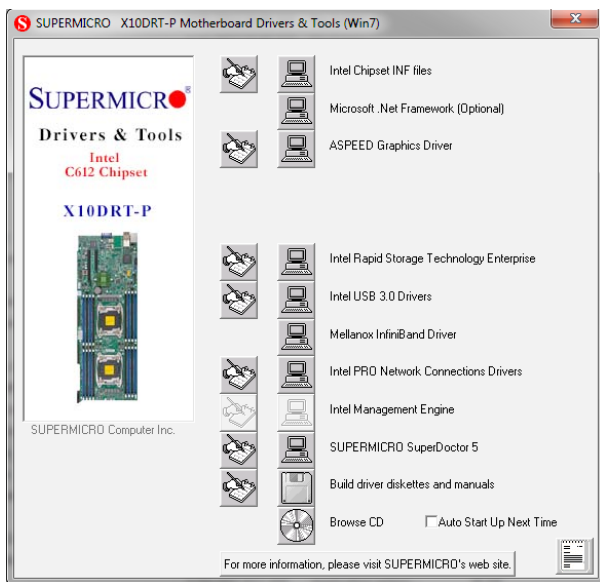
SUPERMICRO X10DRT-P Motherboard Drivers & Tools (Win7)

SUPERMICRO®

Drivers & Tools

Intel C612 Chipset

X10DRT-P

SUPERMICRO Computer Inc.

Intel Chipset INF files

Microsoft .Net Framework (Optional)

ASPEED Graphics Driver

Intel Rapid Storage Technology Enterprise

Intel USB 3.0 Drivers

Mellanox InfiniBand Driver

Intel PRO Network Connections Drivers

Intel Management Engine

SUPERMICRO SuperDoctor 5

Build driver diskettes and manuals

Browse CD

Auto Start Up Next Time

For more information, please visit SUPERMICRO's web site.